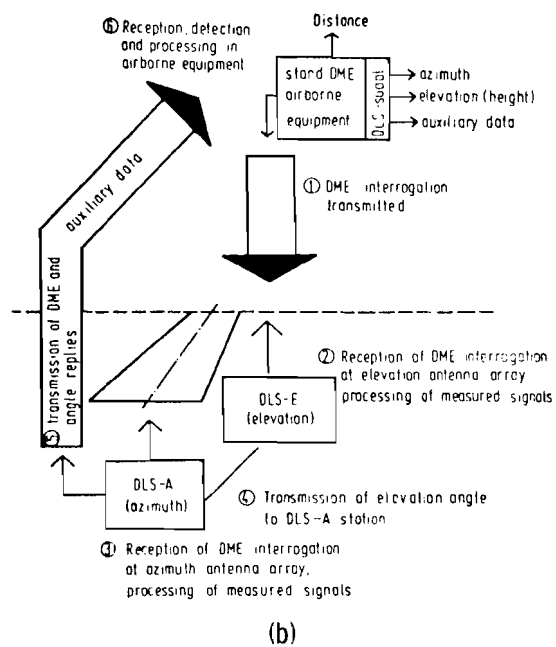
⑥ Reception, detection and processing in airborne equipment

Distance

stand DME airborne equipment

DLS-suppl.

azimuth

elevation (height)

auxiliary data

① DME interrogation transmitted

auxiliary data

⑤ transmission of DME and angle replies

② Reception of DME interrogation at elevation antenna array processing of measured signals

DLS-E (elevation)

DLS-A (azimuth)

④ Transmission of elevation angle to DLS-A station

③ Reception of DME interrogation at azimuth antenna array, processing of measured signals

(b)